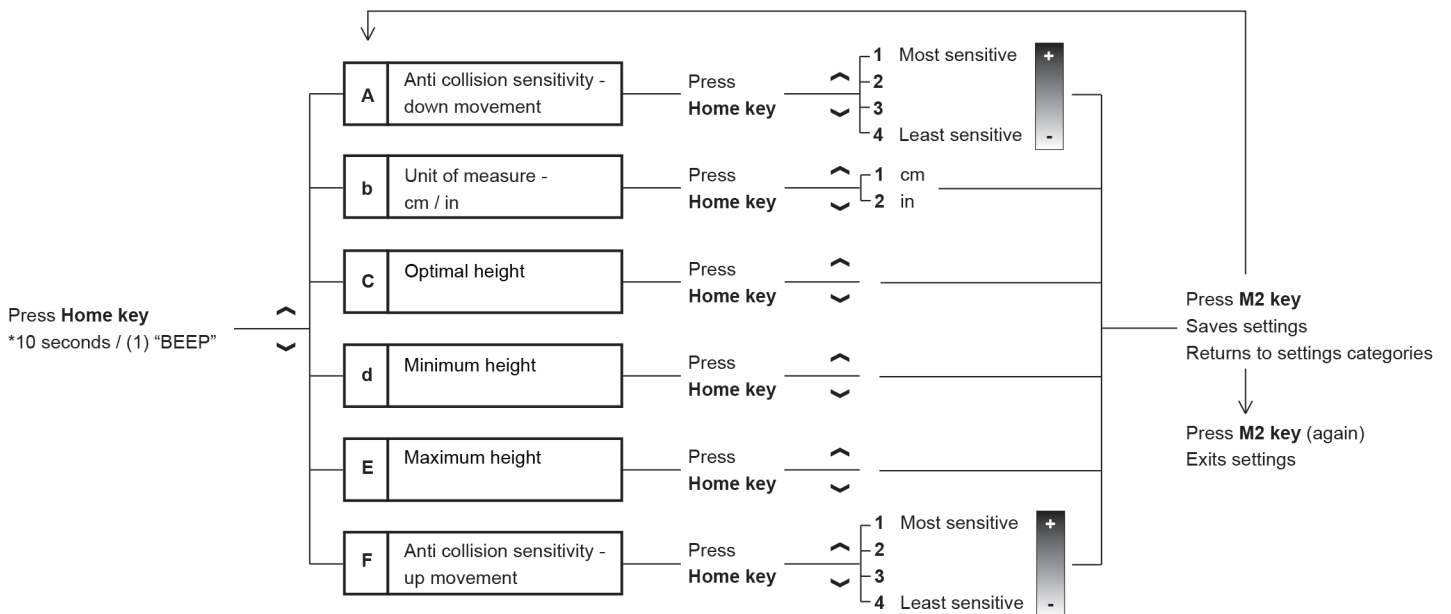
Press **Home key**
*10 seconds / (1) “BEEP”

A Anti collision sensitivity - down movement
Press **Home key**
1 Most sensitive
2
3
4 Least sensitive
+
-

b Unit of measure - cm / in
Press **Home key**
1 cm
2 in

C Optimal height
Press **Home key**

d Minimum height
Press **Home key**

E Maximum height
Press **Home key**

F Anti collision sensitivity - up movement
Press **Home key**
1 Most sensitive
2
3
4 Least sensitive
+
-

Press **M2 key**
Saves settings
Returns to settings categories

Press **M2 key** (again)
Exits settings